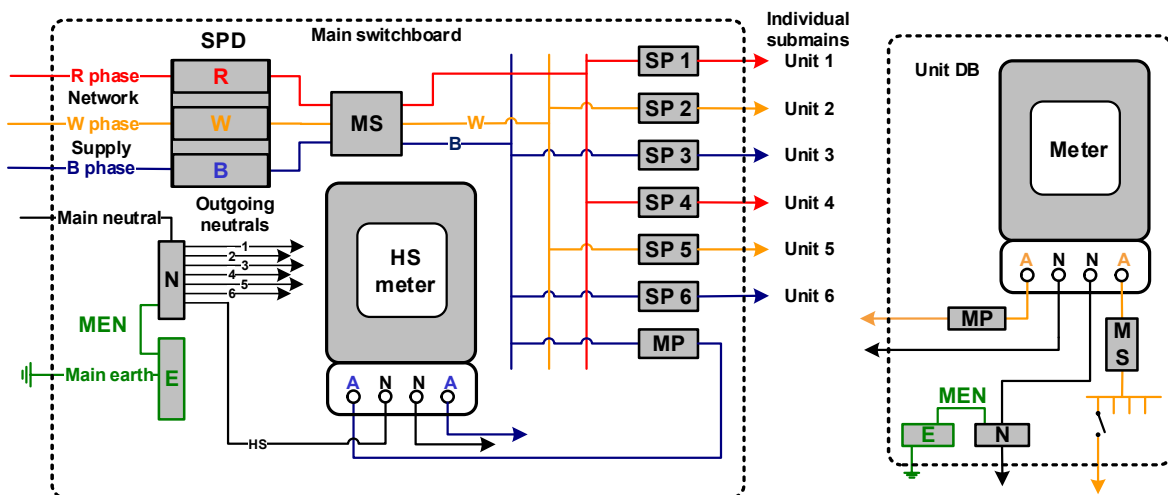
SPD

Main switchboard

Individual submains

R phase

Network

W phase

Supply

B phase

R

W

B

MS

W

B

SP 1

SP 2

SP 3

SP 4

SP 5

SP 6

MP

Unit 1

Unit 2

Unit 3

Unit 4

Unit 5

Unit 6

Main neutral

Outgoing neutrals

N

1
2
3
4
5
6

MEN

Main earth

E

HS meter

A N N A

HS

Unit DB

Meter

A N N A

MP

M S

MEN

E

N